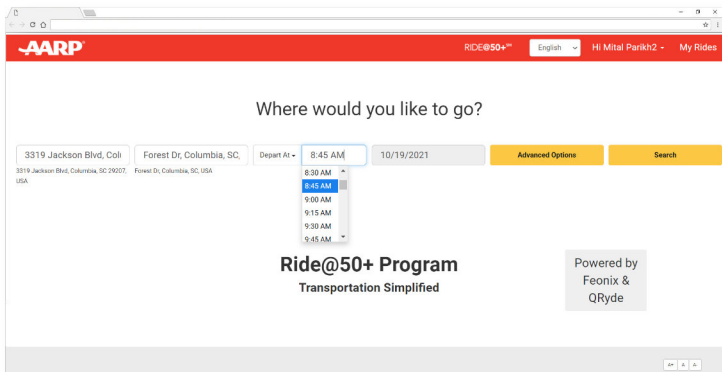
AARP

RIDE@50+℠ English Hi Mital Parikh2 My Rides

Where would you like to go?

3319 Jackson Blvd, Col
Forest Dr, Columbia, SC,
Depart At
8:45 AM
10/19/2021
Advanced Options
Search

3319 Jackson Blvd, Columbia, SC 29207, USA
Forest Dr, Columbia, SC, USA

8:30 AM
8:45 AM
9:00 AM
9:15 AM
9:30 AM
9:45 AM

Ride@50+ Program
Transportation Simplified

Powered by Feonix & QRyde

A+ A A-